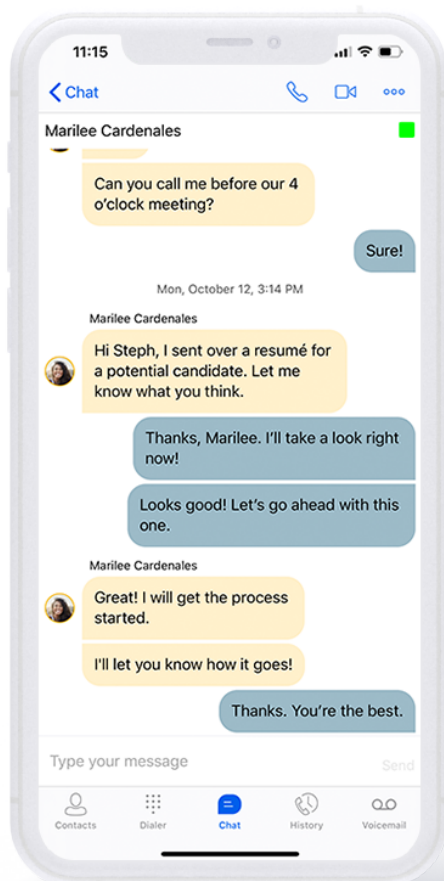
11:15

Chat

Marilee Cardenales

Can you call me before our 4 o'clock meeting?

Sure!

Mon, October 12, 3:14 PM

Marilee Cardenales

Hi Steph, I sent over a resumé for a potential candidate. Let me know what you think.

Thanks, Marilee. I'll take a look right now!

Looks good! Let's go ahead with this one.

Marilee Cardenales

Great! I will get the process started.

I'll let you know how it goes!

Thanks. You're the best.

Type your message

Send

Contacts Dialer Chat History Voicemail